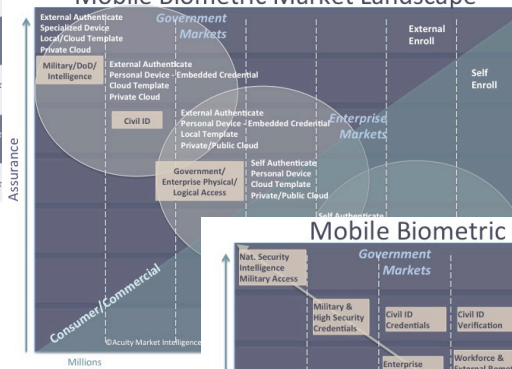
Mobile Biometric Market Landscape

External Authenticate
Specialized Device
Local/Cloud Template
Private Cloud

Government Markets

External Enroll

Self Enroll

Military/DoD/ Intelligence

External Authenticate
Personal Device - Embedded Credential
Cloud Template
Private Cloud

Civil ID

External Authenticate
Personal Device - Embedded Credential
Local Template
Private/Public Cloud

Enterprise Markets

Government/ Enterprise Physical/ Logical Access

Self Authenticate
Personal Device
Cloud Template
Private/Public Cloud

Self Authenticate

Assurance

Consumer/Commercial

©Acuity Market Intelligence

Millions

Mobile Biometric

Government Markets

Nat. Security Intelligence Military Access

Military & High Security Credentials

Civil ID Credentials

Civil ID Verification

Enterprise

Workforce & External Remot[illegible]